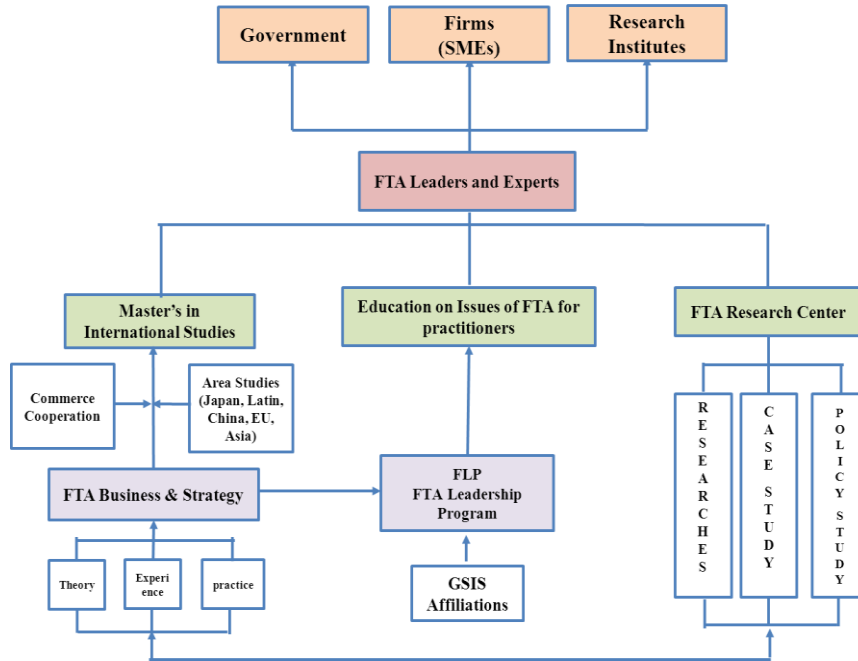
Government

Firms (SMEs)

Research Institutes

FTA Leaders and Experts

Master's in International Studies

Education on Issues of FTA for practitioners

FTA Research Center

Commerce Cooperation

Area Studies (Japan, Latin, China, EU, Asia)

FTA Business & Strategy

FLP FTA Leadership Program

Theory

Experience

practice

GSIS Affiliations

RESEARCHES

CASE STUDY

POLICY STUDY